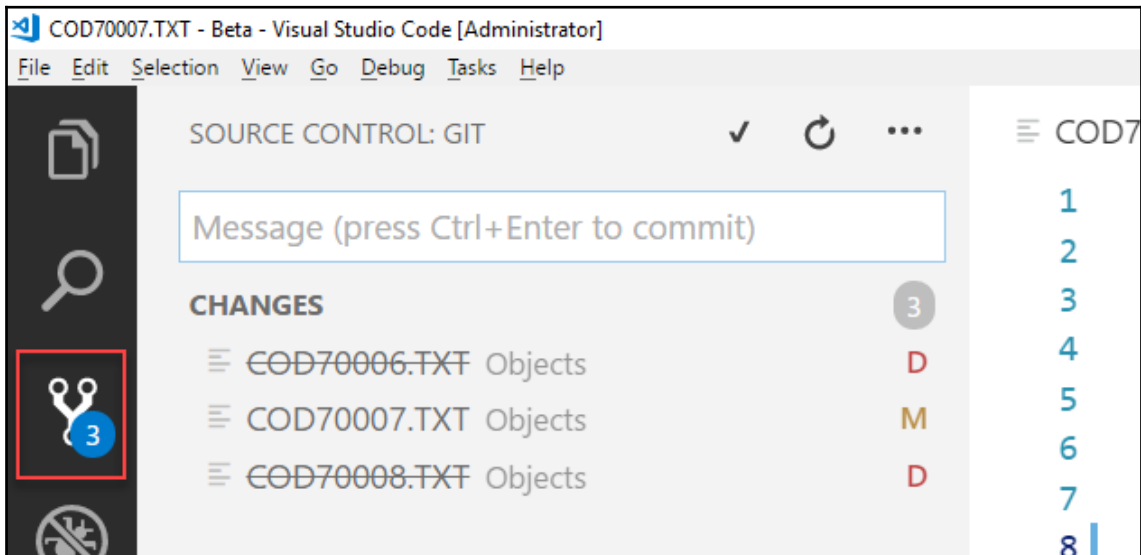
COD70007.TXT - Beta - Visual Studio Code [Administrator]

File Edit Selection View Go Debug Tasks Help

SOURCE CONTROL: GIT ✓ ...

3

Message (press Ctrl+Enter to commit)

CHANGES 3

COD70006.TXT Objects D

COD70007.TXT Objects M

COD70008.TXT Objects D

COD7

1
2
3
4
5
6
7
8